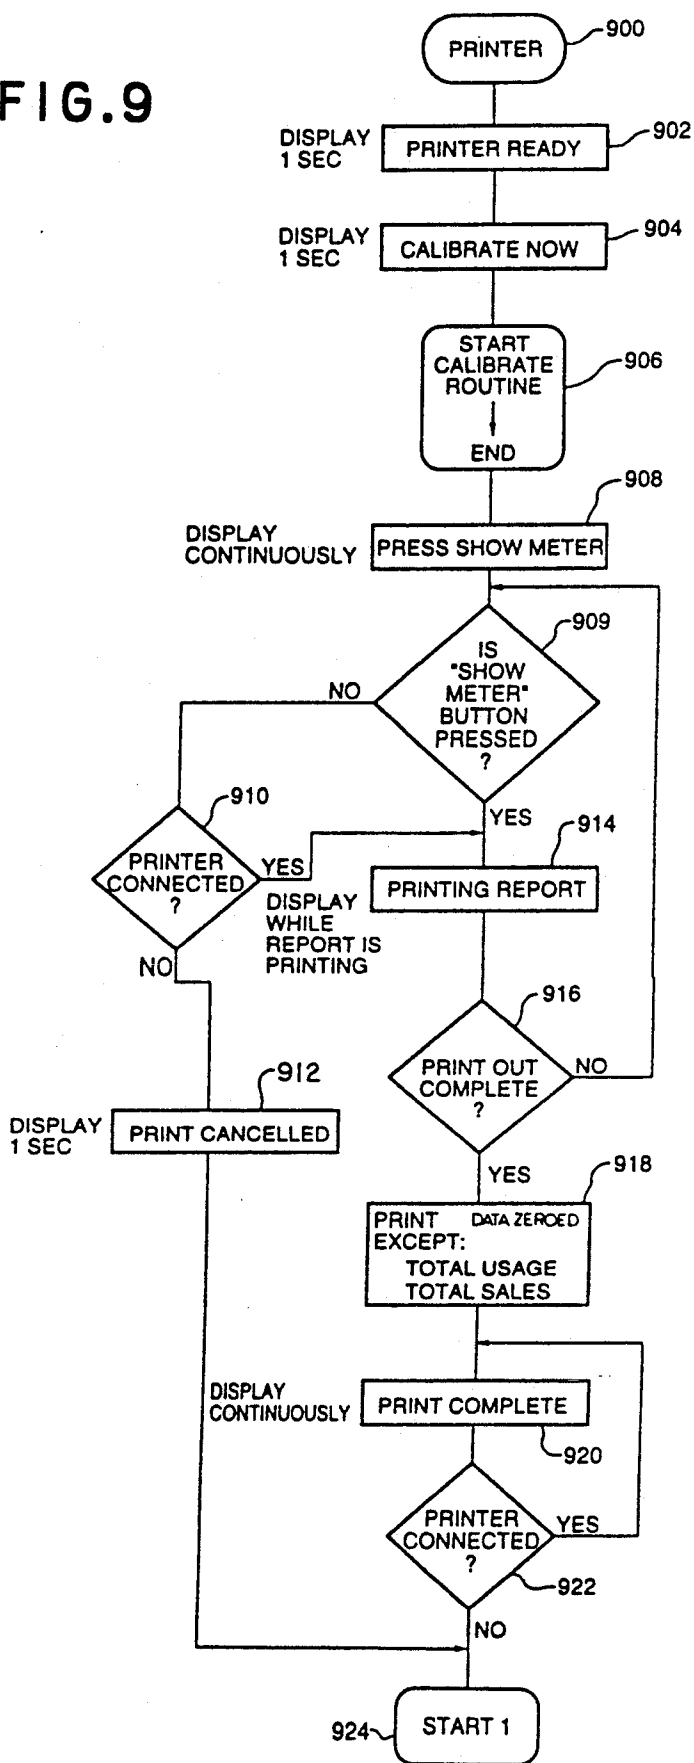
FIG.9

PRINTER
900

DISPLAY 1 SEC
PRINTER READY
902

DISPLAY 1 SEC
CALIBRATE NOW
904

START CALIBRATE ROUTINE
END
906

908
DISPLAY CONTINUOUSLY
PRESS SHOW METER

909
IS "SHOW METER" BUTTON PRESSED ?
NO
YES

910
PRINTER CONNECTED ?
YES
NO

914
PRINTING REPORT
DISPLAY WHILE REPORT IS PRINTING

916
PRINT OUT COMPLETE ?
NO
YES

912
DISPLAY 1 SEC
PRINT CANCELLED

918
PRINT EXCEPT: DATA ZEROED
TOTAL USAGE
TOTAL SALES

DISPLAY CONTINUOUSLY
PRINT COMPLETE
920

PRINTER CONNECTED ?
YES
922
NO

924
START 1